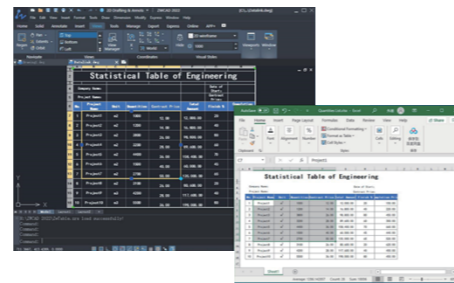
Statistical Table of Engineering

Company Name:
Date of Start:
Project Name:

| No. | Project Name | Unit | Quantities | Unattied Price | Total Amount | Finish % |
|---|---|---|---|---|---|---|
| 1 | Project1 | m2 | 1000 | 72.00 | 72,000.00 | 80 |
| 2 | Project2 | m2 | 1000 | 72.00 | 72,000.00 | 80 |
| 3 | Project3 | m2 | 500 | 72.00 | 36,000.00 | 60 |
| 4 | Project4 | m2 | 1200 | 72.00 | 86,400.00 | 80 |
| 5 | Project5 | m2 | 6500 | 72.00 | 468,000.00 | 80 |
| 6 | Project6 | m2 | 2500 | 72.00 | 180,000.00 | 80 |
| 7 | Project7 | m2 | 2700 | 72.00 | 194,400.00 | 80 |
| 8 | Project8 | m2 | 600 | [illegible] | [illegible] | 60 |
| 9 | Project9 | m2 | 800 | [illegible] | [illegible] | 80 |
| 10 | Project10 | m2 | 1000 | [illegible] | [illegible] | 80 |

File Home Insert Page Layout Formulas Data Review View Help

Conditional Formatting
Format as Table
Cell Styles

Statistical Table of Engineering

Sheet1

Average: 1286.54267 Count: 18 Sum: 4440